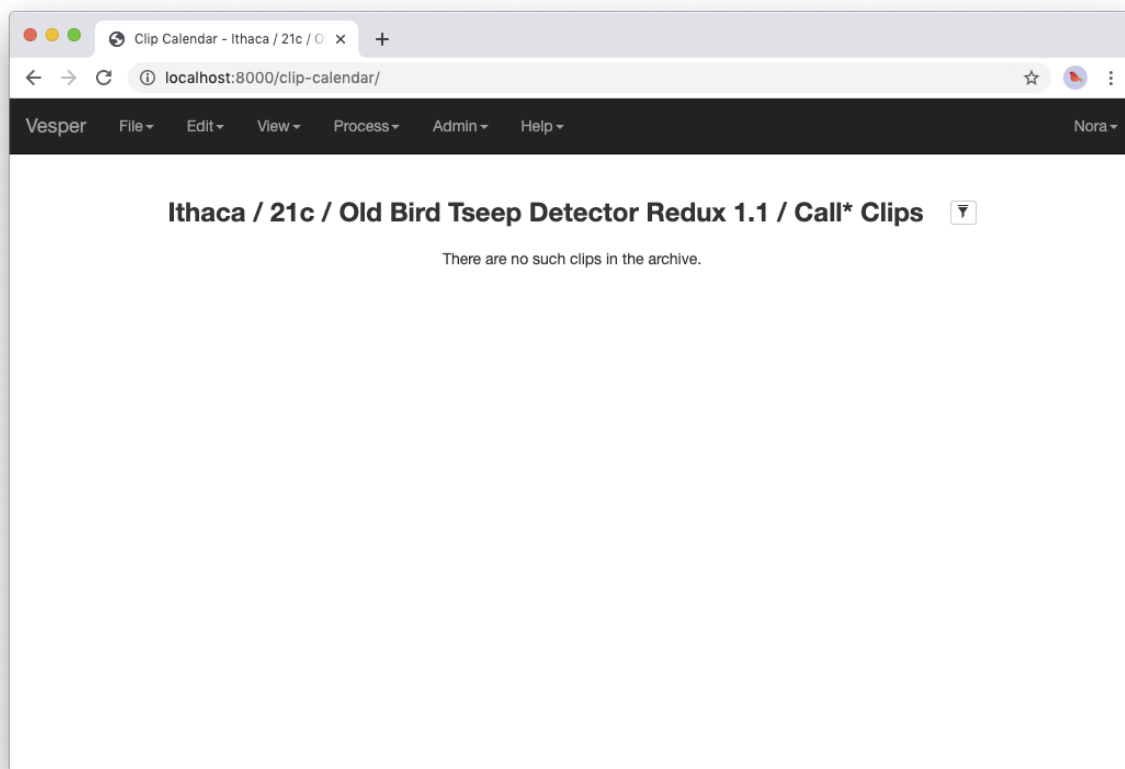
Clip Calendar - Ithaca / 21c / O

localhost:8000/clip-calendar/

Vesper File Edit View Process Admin Help Nora

Ithaca / 21c / Old Bird Tseep Detector Redux 1.1 / Call* Clips

There are no such clips in the archive.